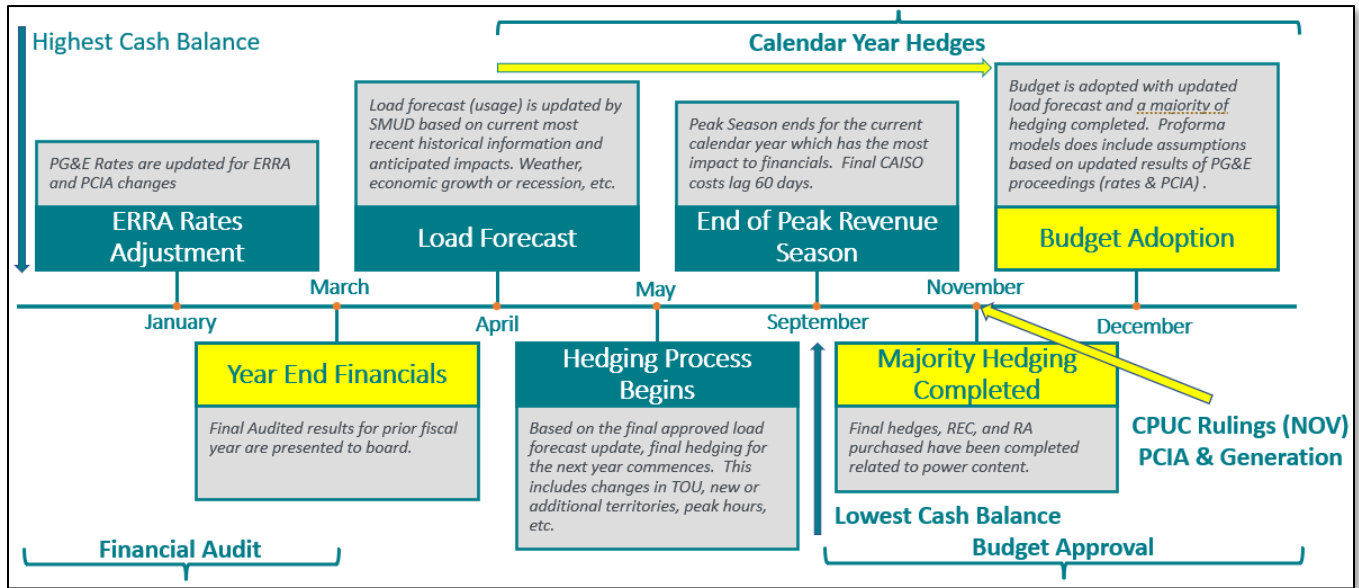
Highest Cash Balance

Calendar Year Hedges

PG&E Rates are updated for ERRA and PCIA changes

ERRA Rates Adjustment

Load forecast (usage) is updated by SMUD based on current most recent historical information and anticipated impacts. Weather, economic growth or recession, etc.

Load Forecast

Peak Season ends for the current calendar year which has the most impact to financials. Final CAISO costs lag 60 days.

End of Peak Revenue Season

Budget is adopted with updated load forecast and a majority of hedging completed. Proforma models does include assumptions based on updated results of PG&E proceedings (rates & PCIA) .

Budget Adoption

January

March

April

May

September

November

December

Year End Financials

Final Audited results for prior fiscal year are presented to board.

Hedging Process Begins

Based on the final approved load forecast update, final hedging for the next year commences. This includes changes in TOU, new or additional territories, peak hours, etc.

Majority Hedging Completed

Final hedges, REC, and RA purchased have been completed related to power content.

CPUC Rulings (NOV) PCIA & Generation

Lowest Cash Balance

Financial Audit

Budget Approval